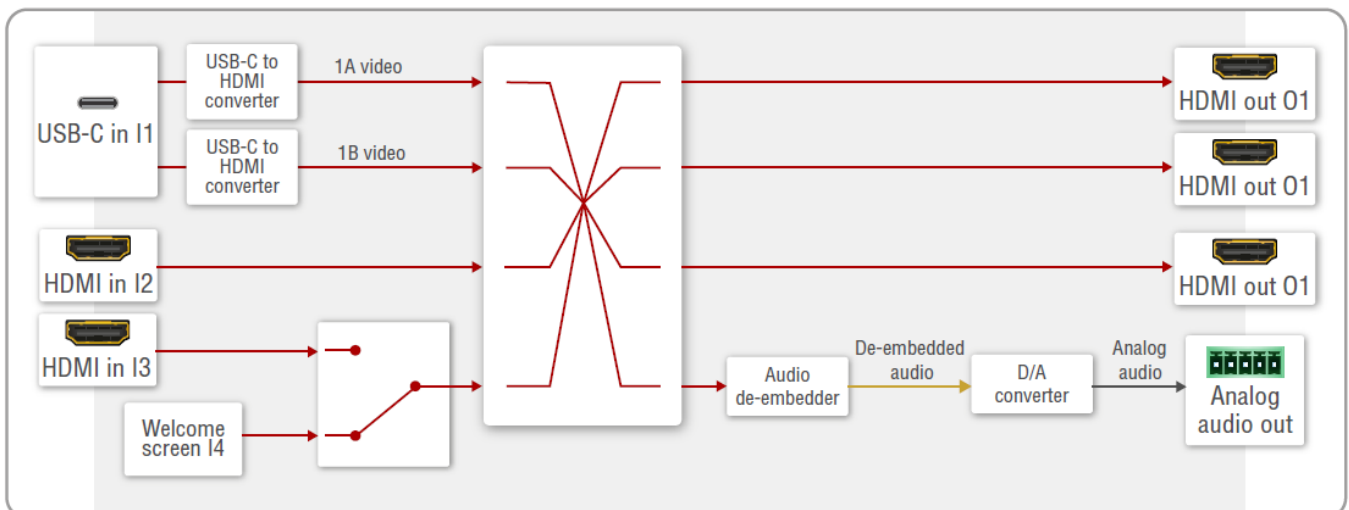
USB-C in I1

USB-C to HDMI converter

1A video

USB-C to HDMI converter

1B video

HDMI in I2

HDMI in I3

Welcome screen I4

HDMI out O1

HDMI out O1

HDMI out O1

Audio de-embedder

De-embedded audio

D/A converter

Analog audio

Analog audio out